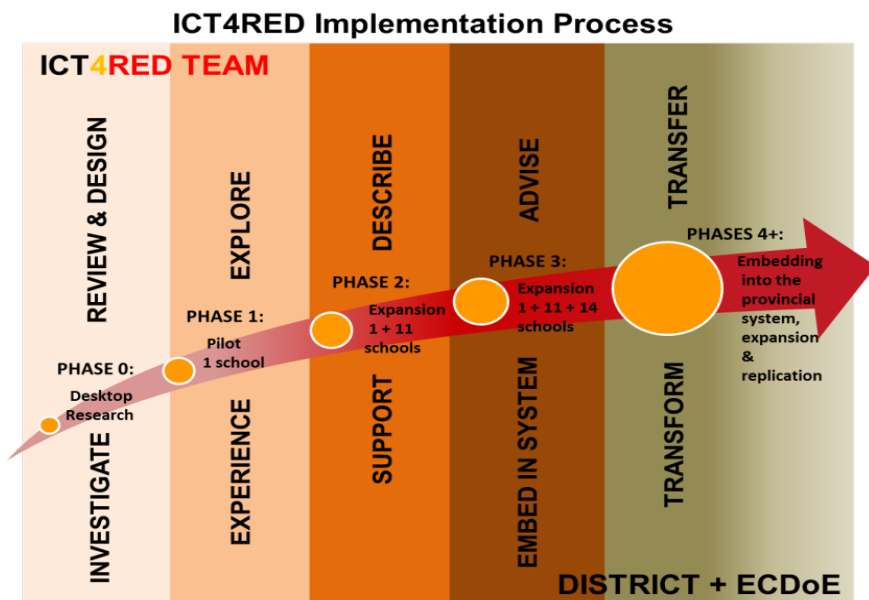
ICT4RED Implementation Process

ICT4RED TEAM

REVIEW & DESIGN

EXPLORE

DESCRIBE

ADVISE

TRANSFER

PHASE 0:
Desktop Research

PHASE 1:
Pilot 1 school

PHASE 2:
Expansion 1 + 11 schools

PHASE 3:
Expansion 1 + 11 + 14 schools

PHASES 4+:
Embedding into the provincial system, expansion & replication

INVESTIGATE

EXPERIENCE

SUPPORT

EMBED IN SYSTEM

TRANSFORM

DISTRICT + ECDoE